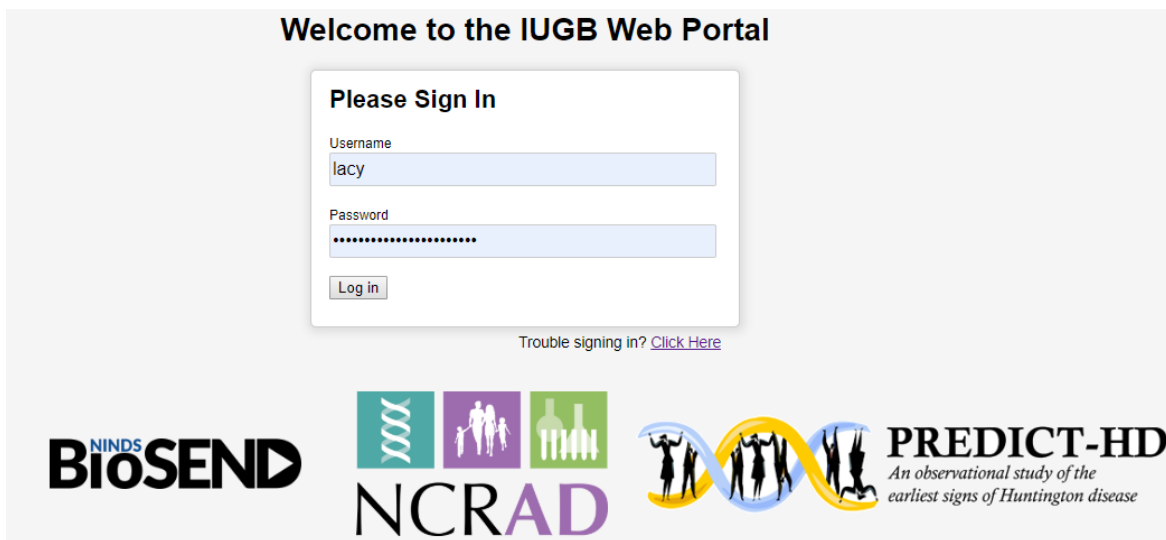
Welcome to the IUGB Web Portal

Please Sign In

Username
lacy

Password
••••••••••••••••••••••

Log in

Trouble signing in? Click Here

NINDS BioSEND

NCRAD

PREDICT-HD
An observational study of the earliest signs of Huntington disease